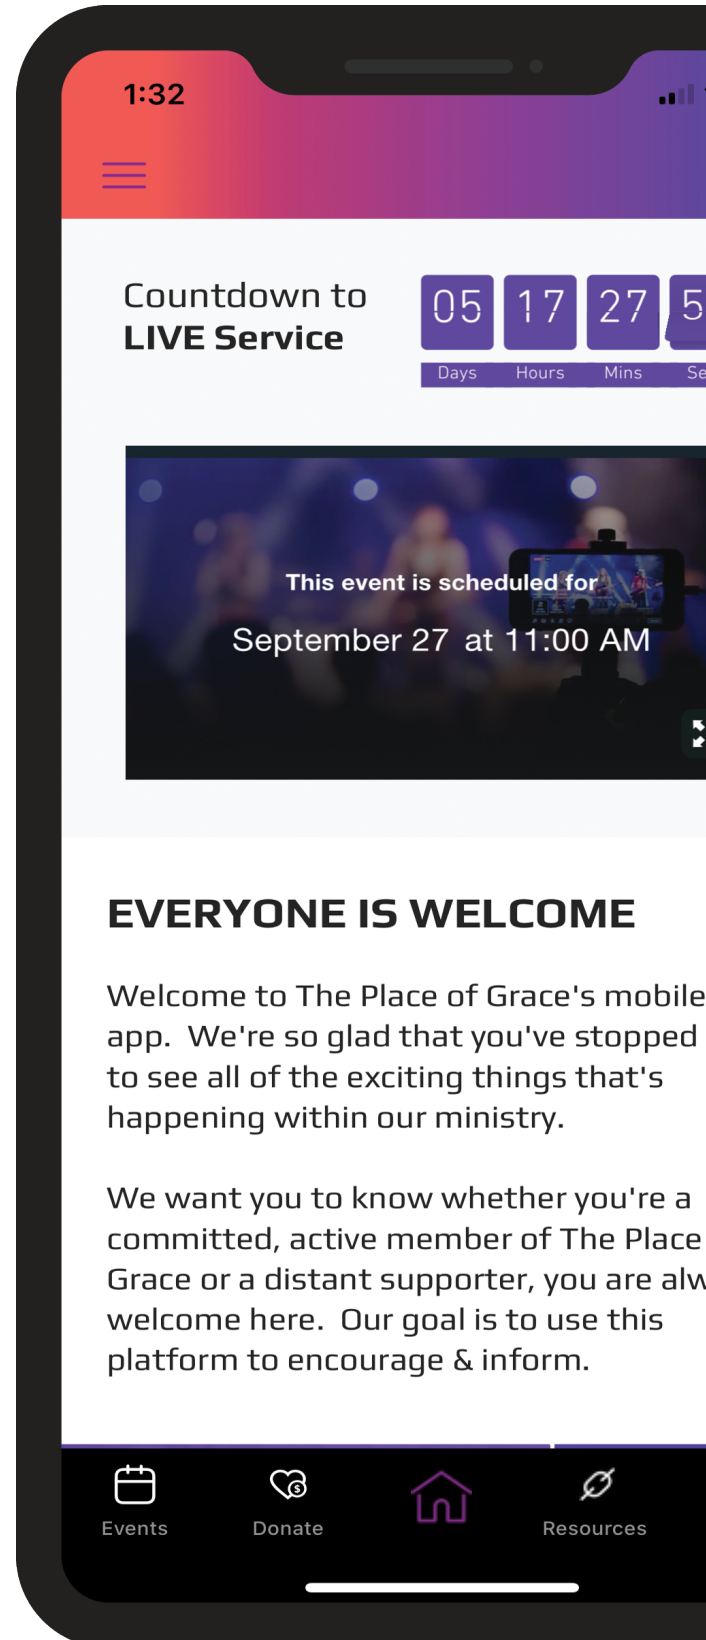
1:32

Countdown to
LIVE Service

| 05 | 17 | 27 | 5 |
|---|---|---|---|
| Days | Hours | Mins | Se |

This event is scheduled for
September 27 at 11:00 AM

EVERYONE IS WELCOME

Welcome to The Place of Grace's mobile app. We're so glad that you've stopped to see all of the exciting things that's happening within our ministry.

We want you to know whether you're a committed, active member of The Place Grace or a distant supporter, you are alw welcome here. Our goal is to use this platform to encourage & inform.

Events Donate Resources